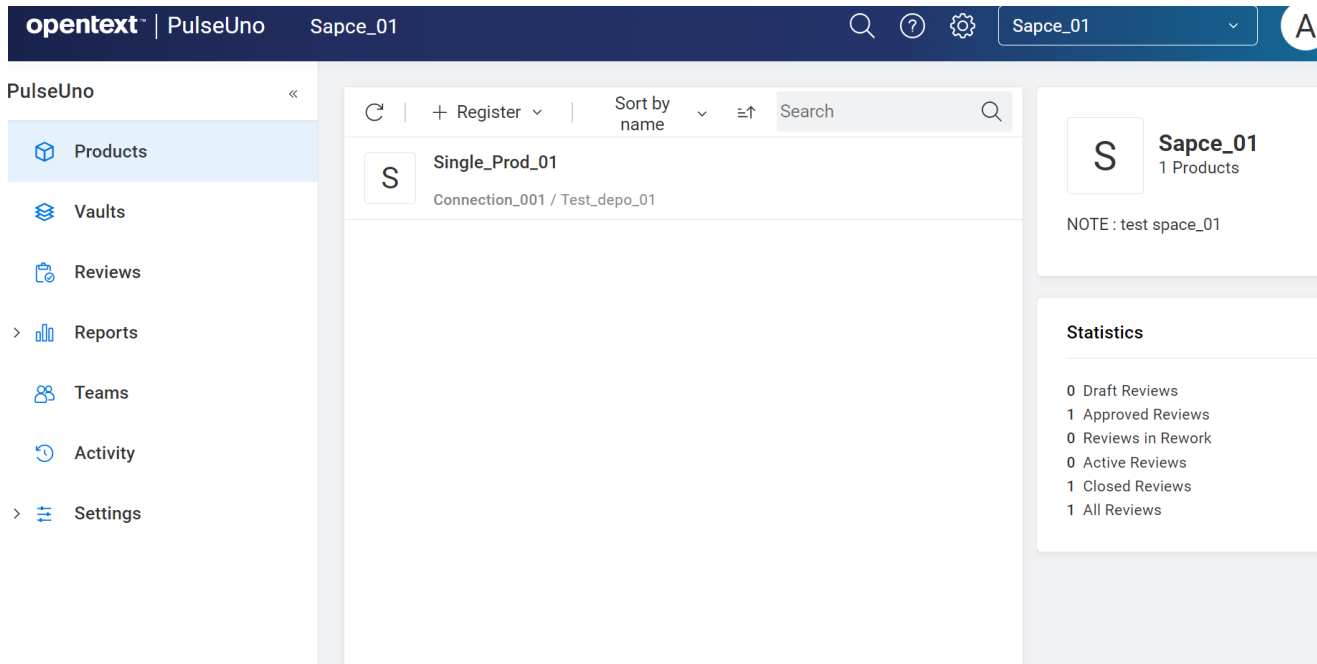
opentext™ | PulseUno Sapce_01

Sapce_01

A

PulseUno «

Products

Vaults

Reviews

Reports

Teams

Activity

Settings

+ Register

Sort by name

Search

S

Single_Prod_01

Connection_001 / Test_depo_01

S

Sapce_01

1 Products

NOTE : test space_01

Statistics

0 Draft Reviews
1 Approved Reviews
0 Reviews in Rework
0 Active Reviews
1 Closed Reviews
1 All Reviews